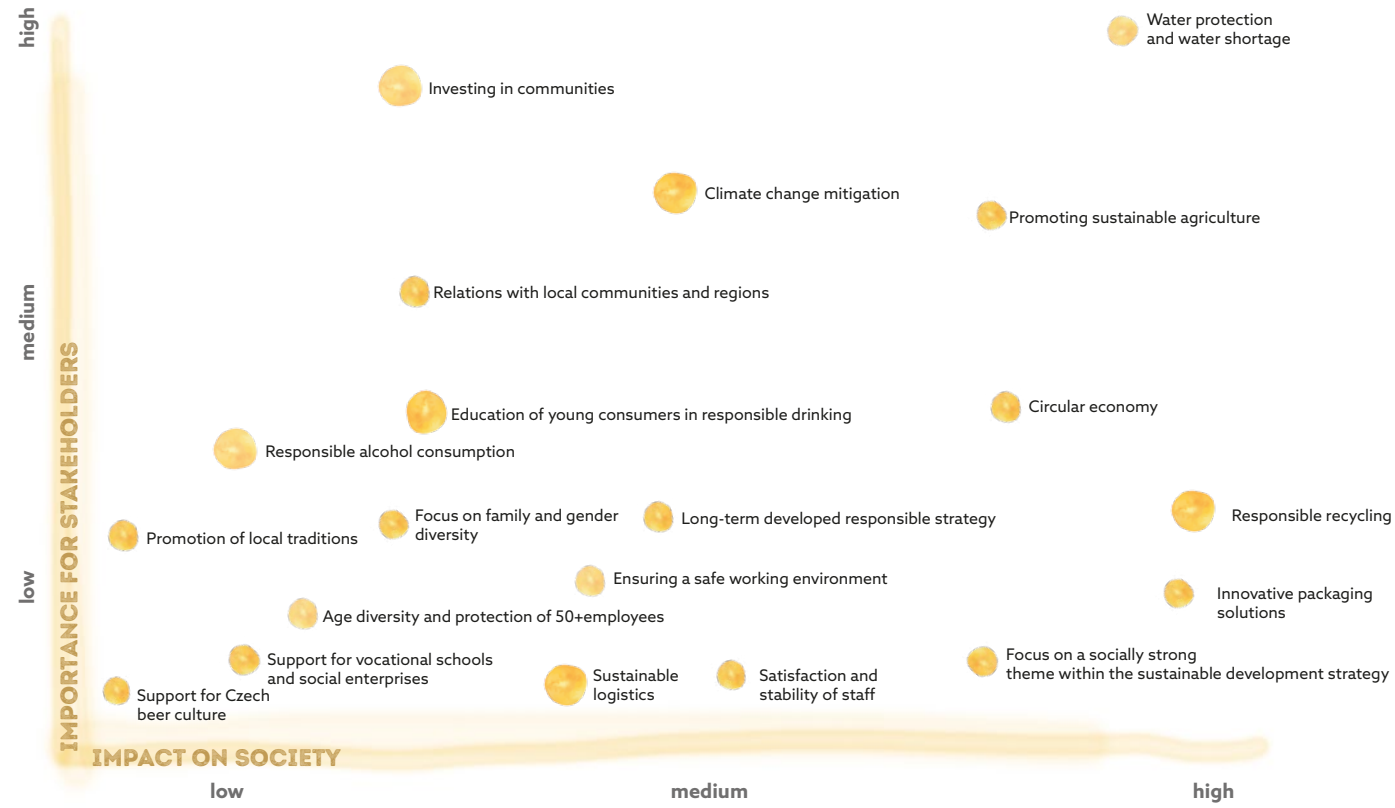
high

medium

low

IMPORTANCE FOR STAKEHOLDERS

Water protection and water shortage

Investing in communities

Climate change mitigation

Promoting sustainable agriculture

Relations with local communities and regions

Education of young consumers in responsible drinking

Circular economy

Responsible alcohol consumption

Focus on family and gender diversity

Long-term developed responsible strategy

Responsible recycling

Promotion of local traditions

Ensuring a safe working environment

Innovative packaging solutions

Age diversity and protection of 50+employees

Support for vocational schools and social enterprises

Focus on a socially strong theme within the sustainable development strategy

Support for Czech beer culture

Sustainable logistics

Satisfaction and stability of staff

IMPACT ON SOCIETY

low

medium

high